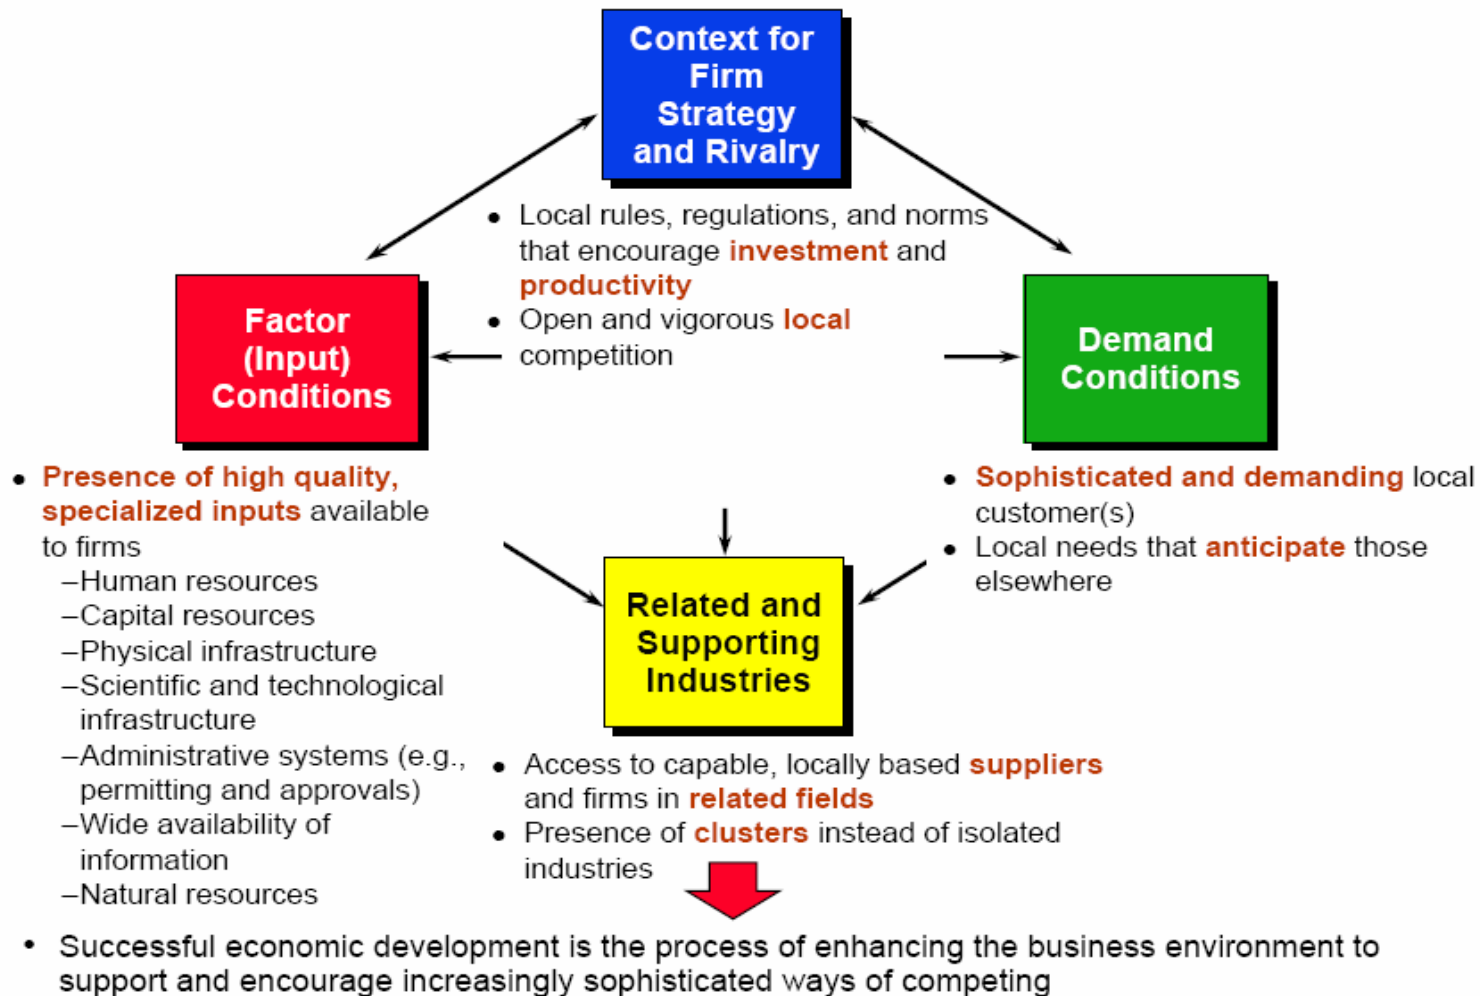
Context for Firm Strategy and Rivalry

• Local rules, regulations, and norms that encourage investment and productivity
• Open and vigorous local competition

Factor (Input) Conditions

Demand Conditions

• Presence of high quality, specialized inputs available to firms
–Human resources
–Capital resources
–Physical infrastructure
–Scientific and technological infrastructure
–Administrative systems (e.g., permitting and approvals)
–Wide availability of information
–Natural resources

• Sophisticated and demanding local customer(s)
• Local needs that anticipate those elsewhere

Related and Supporting Industries

• Access to capable, locally based suppliers and firms in related fields
• Presence of clusters instead of isolated industries

• Successful economic development is the process of enhancing the business environment to support and encourage increasingly sophisticated ways of competing